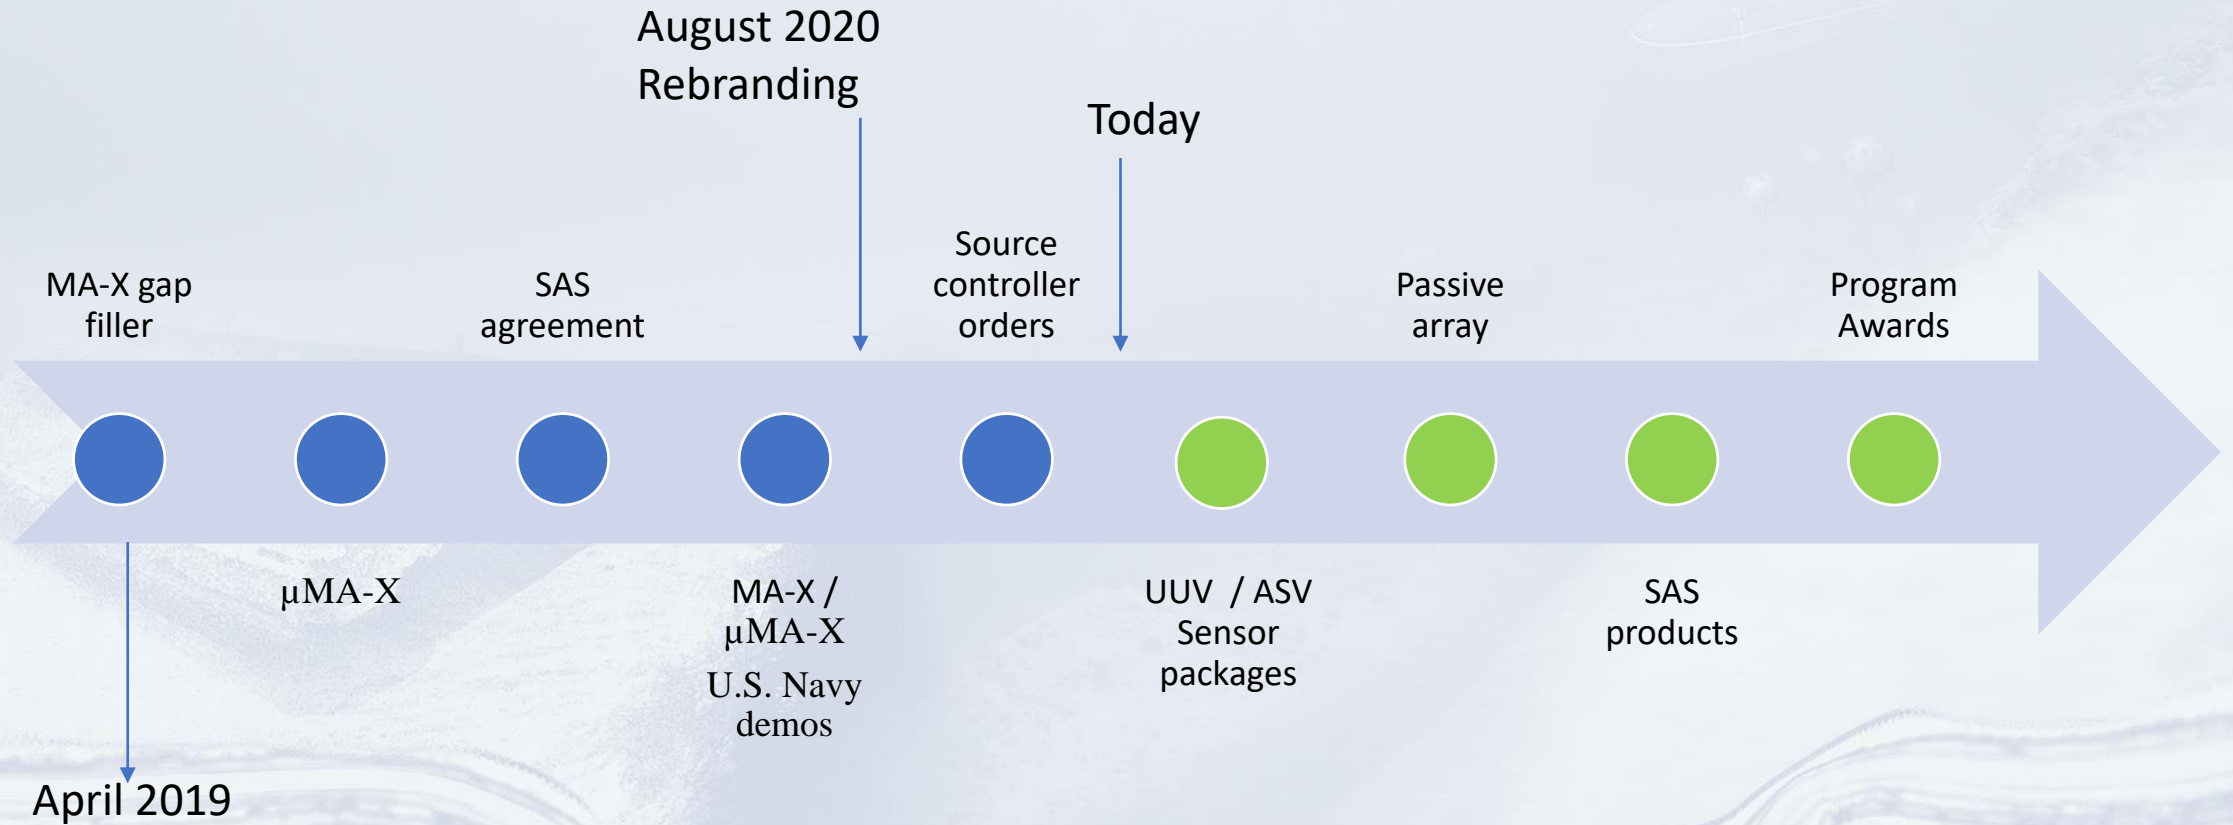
August 2020
Rebranding

Today

MA-X gap filler

SAS agreement

Source controller orders

Passive array

Program Awards

µMA-X

MA-X / µMA-X

U.S. Navy demos

UUV / ASV Sensor packages

SAS products

April 2019